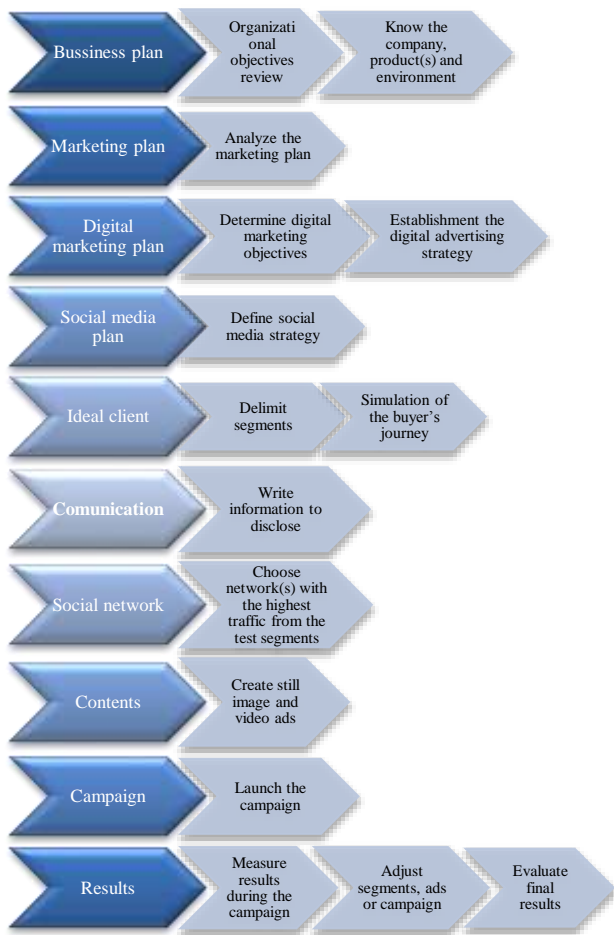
Bussiness plan
Organizati onal objectives review
Know the company, product(s) and environment

Marketing plan
Analyze the marketing plan

Digital marketing plan
Determine digital marketing objectives
Establishment the digital advertising strategy

Social media plan
Define social media strategy

Ideal client
Delimit segments
Simulation of the buyer's journey

Comunication
Write information to disclose

Social network
Choose network(s) with the highest traffic from the test segments

Contents
Create still image and video ads

Campaign
Launch the campaign

Results
Measure results during the campaign
Adjust segments, ads or campaign
Evaluate final results